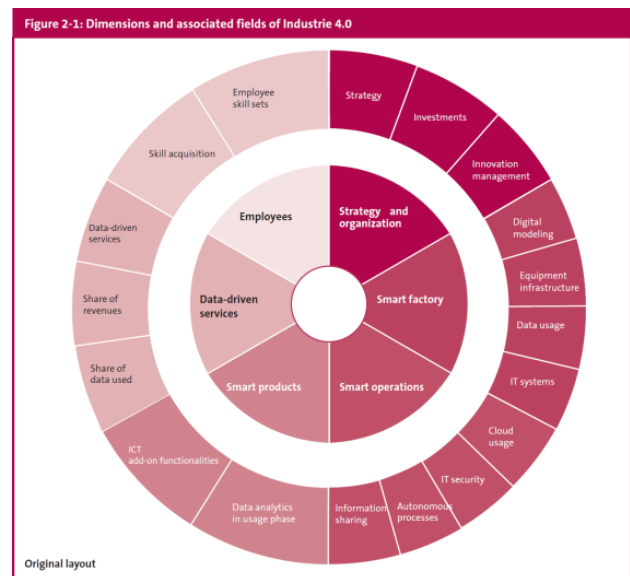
Figure 2-1: Dimensions and associated fields of Industrie 4.0

Strategy and organization

Smart factory

Smart operations

Smart products

Data-driven services

Employees

Strategy

Investments

Innovation management

Digital modeling

Equipment infrastructure

Data usage

IT systems

Cloud usage

IT security

Autonomous processes

Information sharing

Data analytics in usage phase

ICT add-on functionalities

Share of data used

Share of revenues

Data-driven services

Skill acquisition

Employee skill sets

Original layout